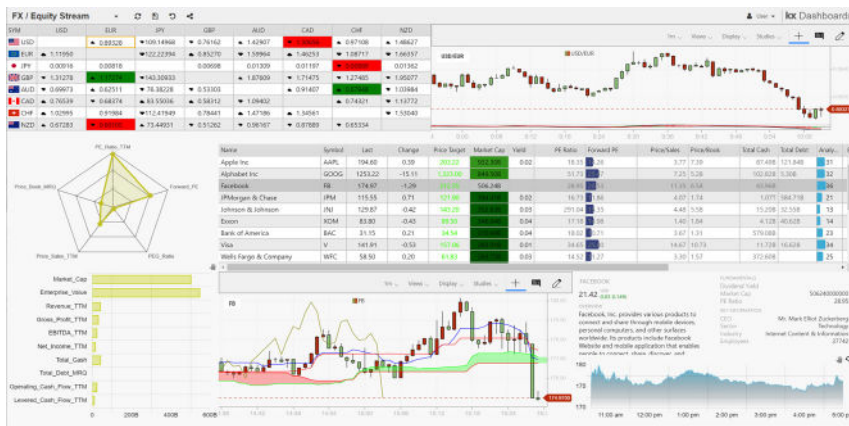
FX / Equity Stream

User | Dashboards

| SYM | USD | EUR | JPY | GBP | AUD | CAD | CHF | NZD |
|---|---|---|---|---|---|---|---|---|
| USD | | 0.89320 | 109.14968 | 0.76162 | 1.42907 | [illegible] | 0.97108 | 1.48627 |
| EUR | 1.11950 | | 122.22394 | 0.85270 | 1.59964 | 1.46253 | 1.08717 | 1.66357 |
| JPY | 0.00916 | 0.00818 | | 0.00698 | 0.01309 | 0.01197 | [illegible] | 0.01362 |
| GBP | 1.31278 | 1.17274 | 143.30933 | | 1.87809 | 1.71475 | 1.27485 | 1.95077 |
| AUD | 0.69973 | 0.62511 | 76.38228 | 0.53303 | | 0.91407 | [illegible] | 1.03984 |
| CAD | 0.76539 | 0.68374 | 83.55036 | 0.58312 | 1.09402 | | 0.74321 | 1.13772 |
| CHF | 1.02995 | 0.91984 | 112.41949 | 0.78441 | 1.47186 | 1.34561 | | 1.53040 |
| NZD | 0.67283 | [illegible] | 73.44931 | 0.51262 | 0.96167 | 0.87889 | 0.65334 | |

USD/EUR

PC_Ratio_TTM
Forward_PE
PEG_Ratio
Price_Sales_TTM
Price_Book_MRQ

| Name | Symbol | Last | Change | Price Target | Market Cap | Yield | PE Ratio | Forward PE | Price/Sales | Price/Book | Total Cash | Total Debt | Analy... |
|---|---|---|---|---|---|---|---|---|---|---|---|---|---|
| Apple Inc | AAPL | 194.60 | 0.39 | 200.22 | 922.30B | 0.02 | 18.35 | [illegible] | 3.77 | 7.39 | 87.48B | 121.84B | 31 |
| Alphabet Inc | GOOG | 1253.22 | -15.11 | 1,323.00 | 845.50B | | 53.73 | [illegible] | 7.25 | 5.28 | 102.82B | 5.30B | 36 |
| Facebook | FB | 174.97 | -1.29 | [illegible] | 506.24B | | 28.85 | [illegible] | 11.15 | 6.54 | 40.96B | | 34 |
| JPMorgan & Chase | JPM | 115.55 | 0.71 | 121.00 | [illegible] | 0.02 | 16.73 | 1.66 | 4.07 | 1.74 | 1.07T | 584.71B | 21 |
| Johnson & Johnson | JNJ | 129.87 | -0.42 | 140.20 | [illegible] | 0.03 | 251.04 | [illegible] | 4.48 | 5.58 | 15.20B | 32.55B | 13 |
| Exxon | XOM | 83.80 | -0.43 | 88.50 | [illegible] | 0.04 | 17.19 | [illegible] | 1.40 | 1.84 | 4.12B | 40.62B | 14 |
| Bank of America | BAC | 31.15 | 0.21 | 34.54 | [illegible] | 0.02 | 18.02 | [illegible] | 3.67 | 1.31 | 579.08B | | 23 |
| Visa | V | 141.91 | -0.53 | 157.06 | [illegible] | 0.01 | 34.65 | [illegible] | 14.67 | 10.73 | 11.73B | 16.62B | 34 |
| Wells Fargo & Company | WFC | 58.50 | 0.20 | 61.83 | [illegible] | 0.03 | 14.52 | 1.27 | 3.30 | 1.57 | 372.60B | | 26 |

Market_Cap
Enterprise_Value
Revenue_TTM
Gross_Profit_TTM
EBITDA_TTM
Net_Income_TTM
Total_Cash
Total_Debt_MRQ
Operating_Cash_Flow_TTM
Levered_Cash_Flow_TTM
0 200B 400B 600B

FB

FACEBOOK
21.42
Facebook, Inc. provides various products to connect and share through mobile devices, personal computers, and other surfaces worldwide. Its products include Facebook Website and mobile application that enables people to connect, share, discover, and

Dividend Yield
Market Cap 506240000000
FB Ratio 28.85
CEO Mr. Mark Elliot Zuckerberg
Sector Technology
Industry Internet Content & Information
Employees 27742

11:00 am 12:00 pm 1:00 pm 2:00 pm 3:00 pm 4:00 pm